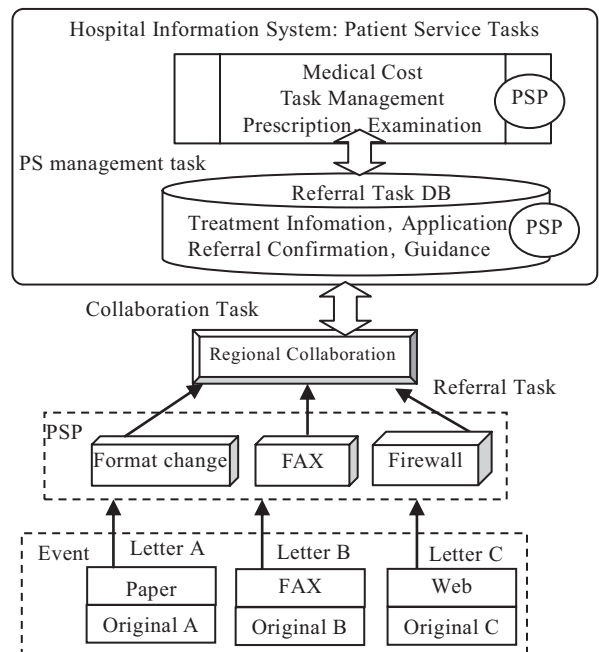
Hospital Information System: Patient Service Tasks

Medical Cost
Task Management
Prescription, Examination

PSP

PS management task

Referral Task DB
Treatment Infomation, Application
Referral Confirmation, Guidance

PSP

Collaboration Task

Regional Collaboration

Referral Task

PSP

Format change

FAX

Firewall

Event

Letter A

Letter B

Letter C

Paper

FAX

Web

Original A

Original B

Original C